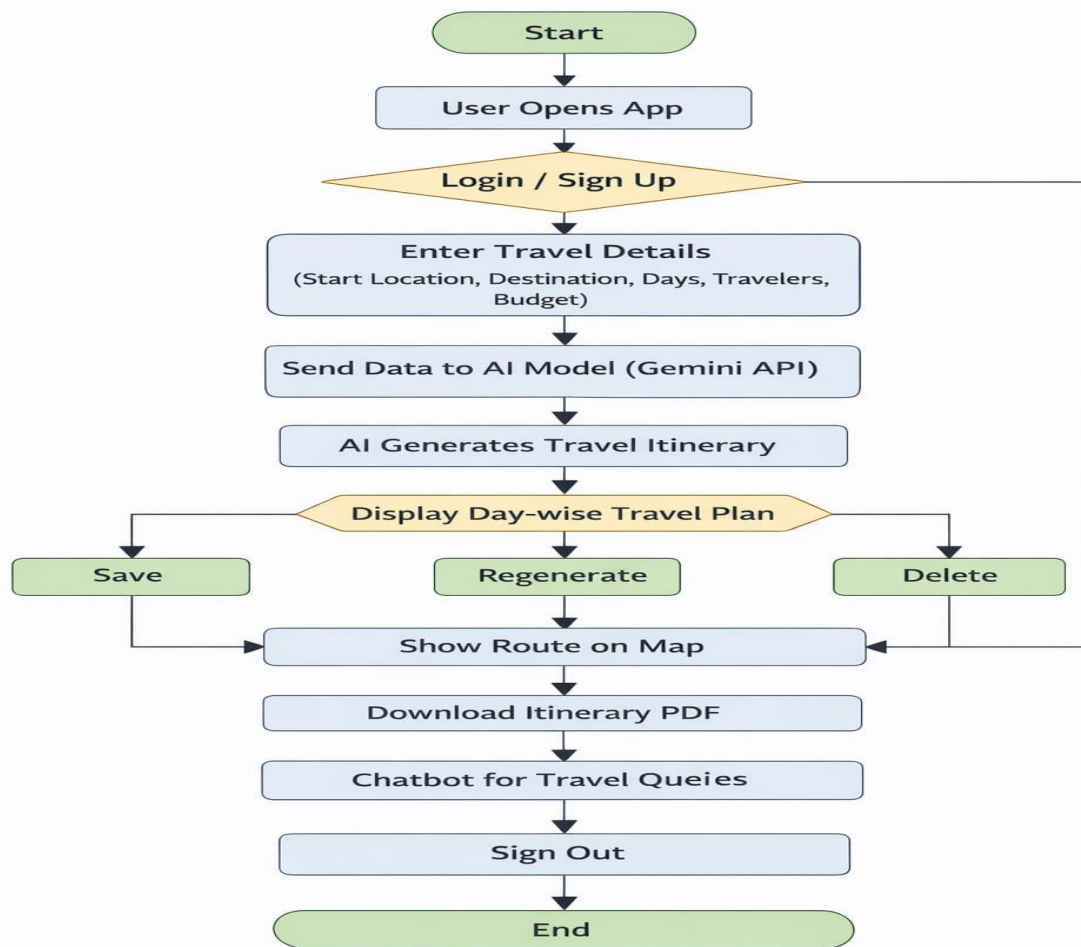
Start

User Opens App

Login / Sign Up

Enter Travel Details
(Start Location, Destination, Days, Travelers, Budget)

Send Data to AI Model (Gemini API)

AI Generates Travel Itinerary

Display Day-wise Travel Plan

Save

Regenerate

Delete

Show Route on Map

Download Itinerary PDF

Chatbot for Travel Queies

Sign Out

End